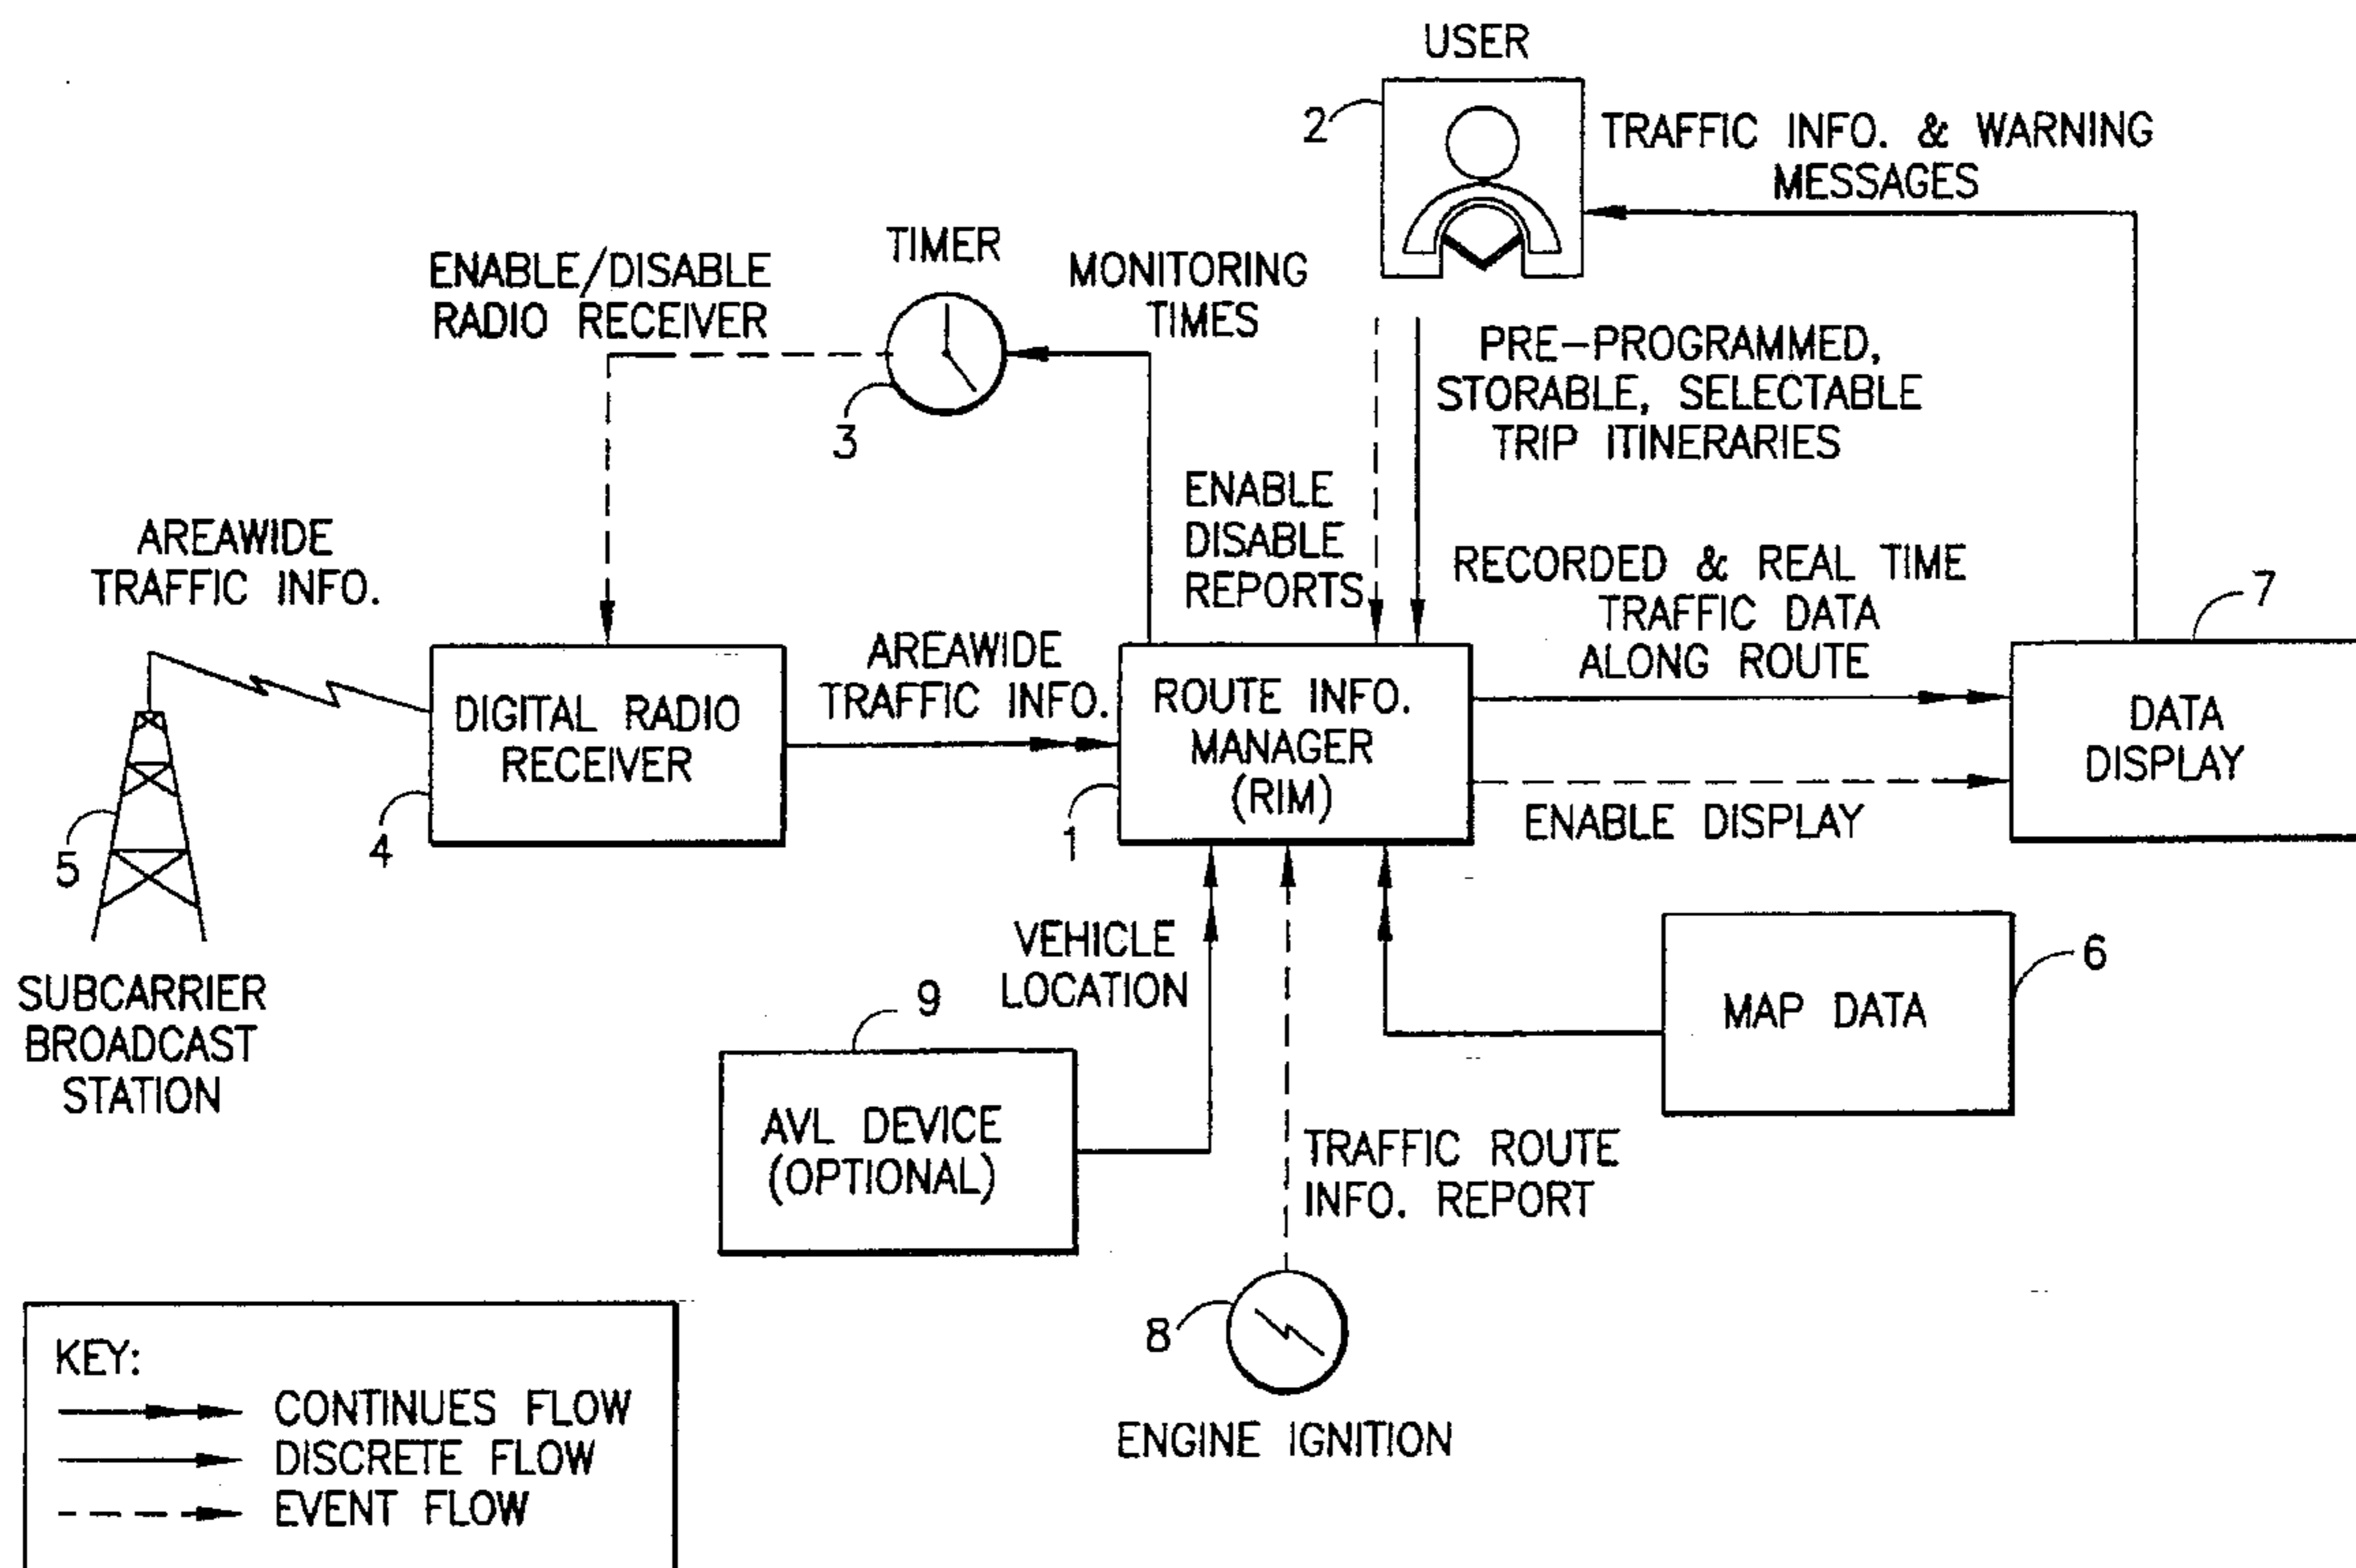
USER

2

TRAFFIC INFO. & WARNING MESSAGES

TIMER

ENABLE/DISABLE RADIO RECEIVER

MONITORING TIMES

3

PRE-PROGRAMMED, STORABLE, SELECTABLE TRIP ITINERARIES

ENABLE DISABLE REPORTS

AREAWIDE TRAFFIC INFO.

RECORDED & REAL TIME TRAFFIC DATA ALONG ROUTE

7

AREAWIDE TRAFFIC INFO.

DIGITAL RADIO RECEIVER

ROUTE INFO. MANAGER (RIM)

DATA DISPLAY

ENABLE DISPLAY

4

1

5

VEHICLE LOCATION

6

MAP DATA

SUBCARRIER BROADCAST STATION

9

AVL DEVICE (OPTIONAL)

TRAFFIC ROUTE INFO. REPORT

8

ENGINE IGNITION

KEY:
CONTINUES FLOW
DISCRETE FLOW
EVENT FLOW